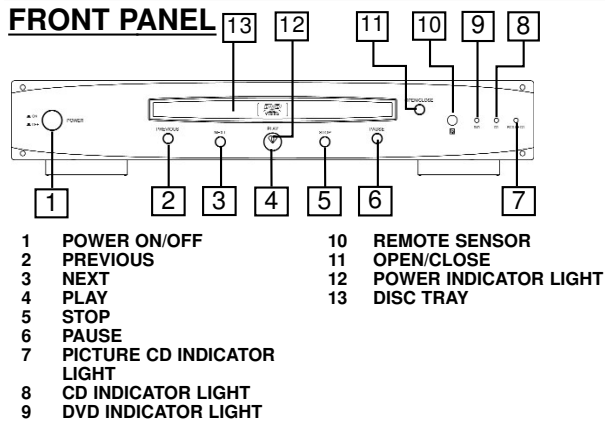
FRONT PANEL

13 12 11 10 9 8

POWER PREVIOUS PLAY OPEN/CLOSE PAUSE

1 2 3 4 5 6 7

1 POWER ON/OFF
2 PREVIOUS
3 NEXT
4 PLAY
5 STOP
6 PAUSE
7 PICTURE CD INDICATOR LIGHT
8 CD INDICATOR LIGHT
9 DVD INDICATOR LIGHT

10 REMOTE SENSOR
11 OPEN/CLOSE
12 POWER INDICATOR LIGHT
13 DISC TRAY